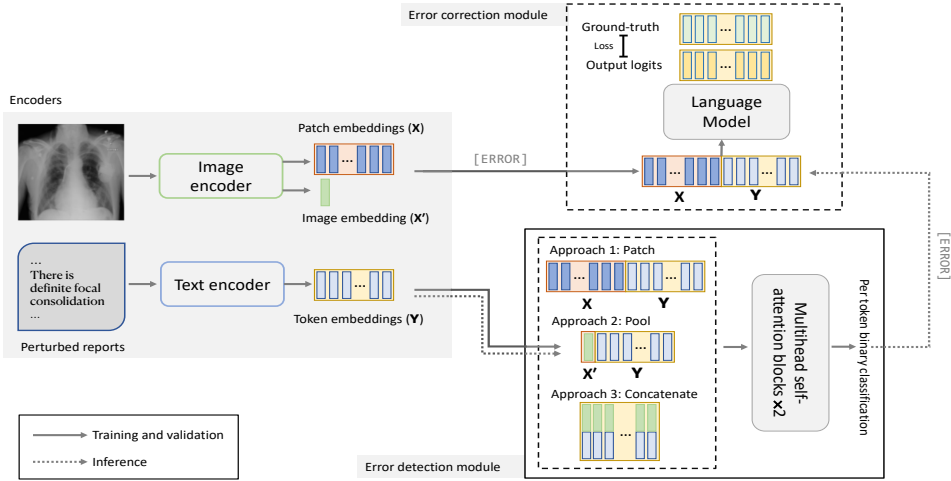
Error correction module

Ground-truth

Loss

Output logits

Language Model

Encoders

Patch embeddings (**X**)

Image encoder

...

[ERROR]

Image embedding (**X′**)

**X**

**Y**

... There is definite focal consolidation ...

Text encoder

Token embeddings (**Y**)

Perturbed reports

Approach 1: Patch

**X**

**Y**

Approach 2: Pool

**X′**

**Y**

Approach 3: Concatenate

Multihead self-attention blocks x2

Per token binary classification

[ERROR]

Training and validation

Inference

Error detection module